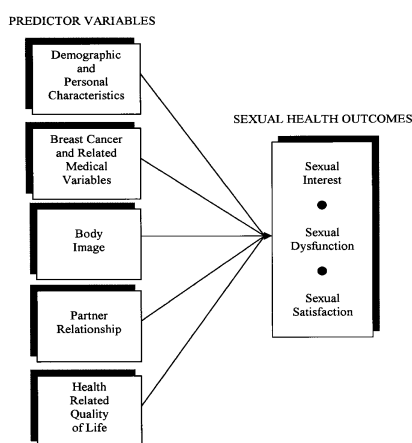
PREDICTOR VARIABLES

Demographic and Personal Characteristics

Breast Cancer and Related Medical Variables

Body Image

Partner Relationship

Health Related Quality of Life

SEXUAL HEALTH OUTCOMES

Sexual Interest

Sexual Dysfunction

Sexual Satisfaction